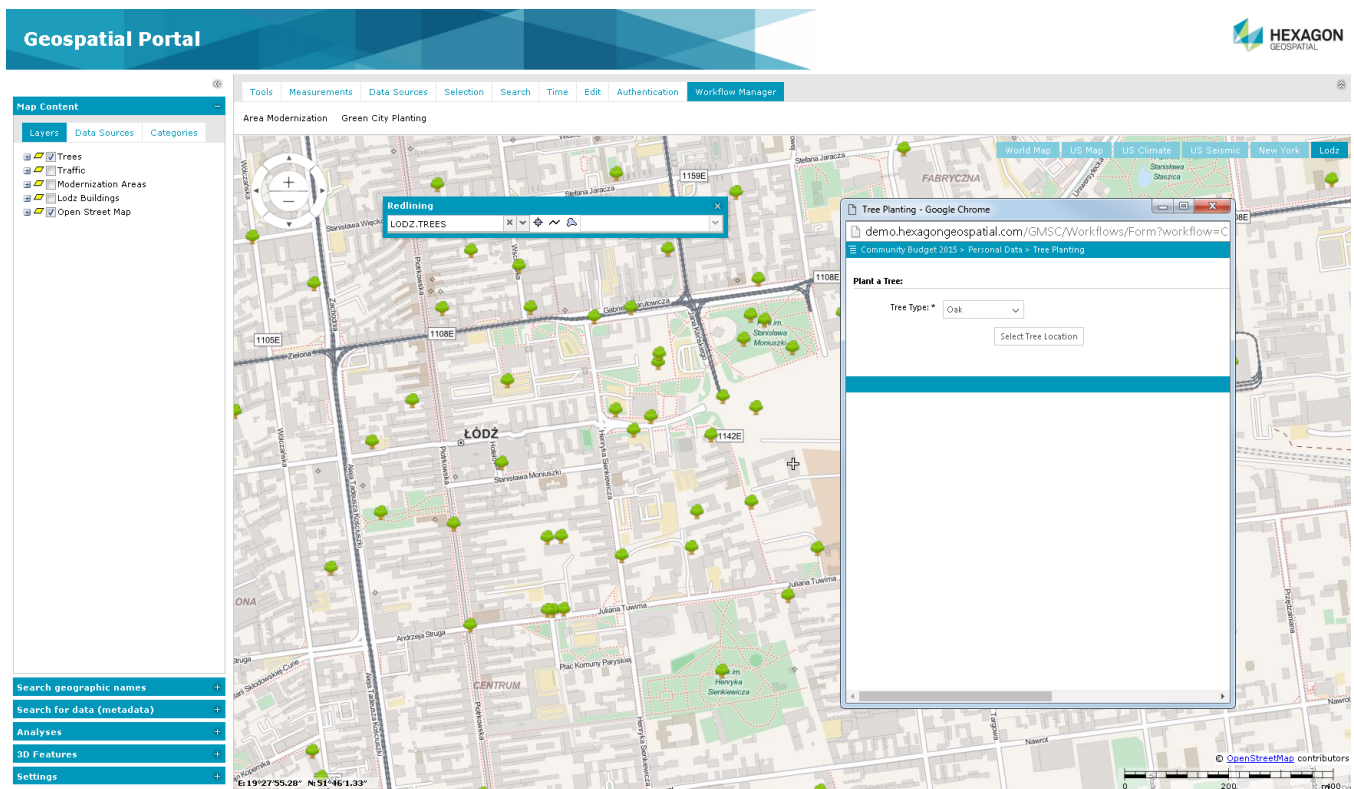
Geospatial Portal

HEXAGON GEOSPATIAL

Map Content

Layers | Data Sources | Categories

Trees
Traffic
Modernization Areas
Lodz Buildings
Open Street Map

Search geographic names
Search for data (metadata)
Analyses
3D Features
Settings

Tools | Measurements | Data Sources | Selection | Search | Time | Edit | Authentication | Workflow Manager

Area Modernization   Green City Planting

World Map | US Map | US Climate | US Seismic | New York | Lodz

Redlining
LODZ.TREES

Tree Planting - Google Chrome
demo.hexagongeospatial.com/GMSC/Workflows/Form?workflow=C
Community Budget 2015 > Personal Data > Tree Planting

Plant a Tree:
Tree Type: * Oak
Select Tree Location

Stefana Jaracza
Stefana Jaracza
FABRYCZNA
1159E
Stanisława Więck
1108E
1108E
Gabriela Narutowicza
1105E
Zielona
Park im. Stanisława Moniuszki
ŁÓDŹ
1142E
Stanisława Moniuszki
Henryka Sienkiewicza
Piotrkowska
Wólczańska
Aleja Tadeusza Kościuszki
Zachodnia
Juliana Tuwima
Juliana Tuwima
Andrzeja Struga
Plac Komuny Paryskiej
Park im. Henryka Sienkiewicza
CENTRUM
ONA
Narwot
Nawrot
Przędzalniana

E: 19°27'55.28" N: 51°46'1.33"
© OpenStreetMap contributors
0 200 m400